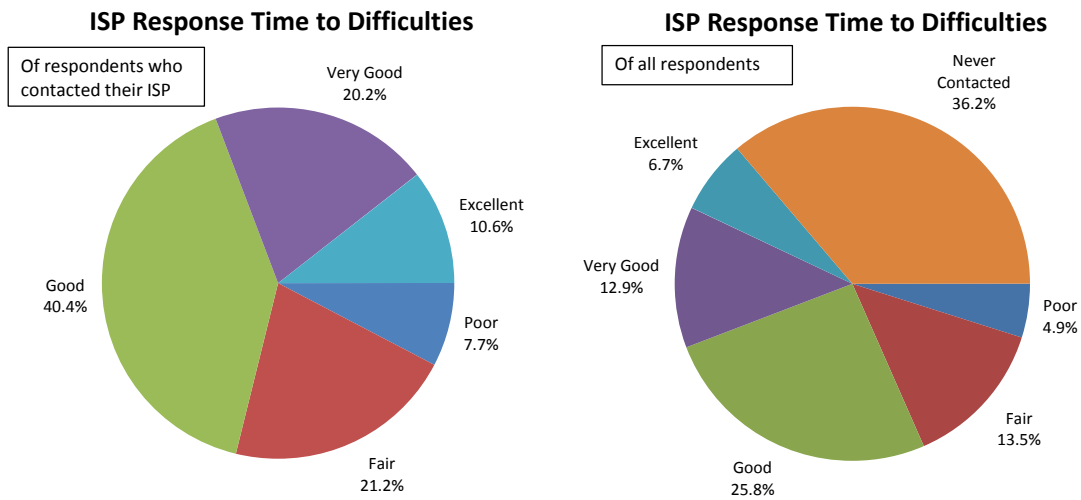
ISP Response Time to Difficulties

Of respondents who contacted their ISP

Very Good
20.2%

Excellent
10.6%

Poor
7.7%

Fair
21.2%

Good
40.4%

ISP Response Time to Difficulties

Of all respondents

Never Contacted
36.2%

Excellent
6.7%

Very Good
12.9%

Poor
4.9%

Fair
13.5%

Good
25.8%